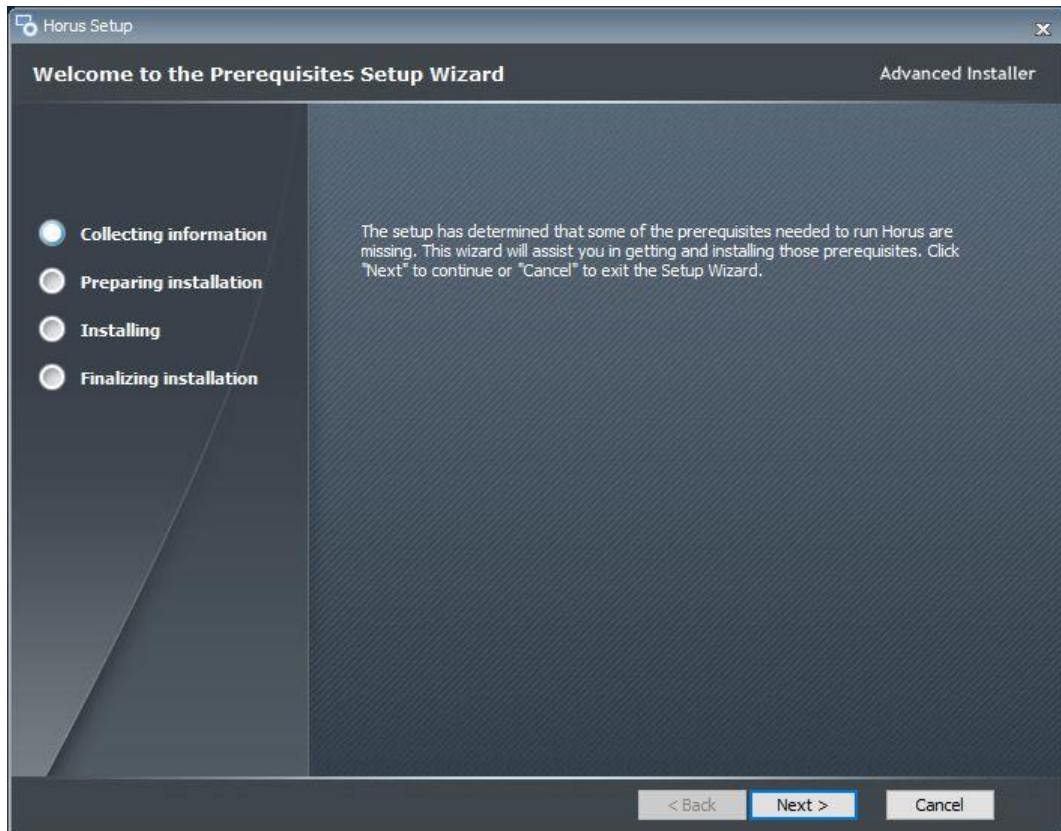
Horus Setup

Welcome to the Prerequisites Setup Wizard

Advanced Installer

Collecting information

Preparing installation

Installing

Finalizing installation

The setup has determined that some of the prerequisites needed to run Horus are missing. This wizard will assist you in getting and installing those prerequisites. Click "Next" to continue or "Cancel" to exit the Setup Wizard.

< Back

Next >

Cancel